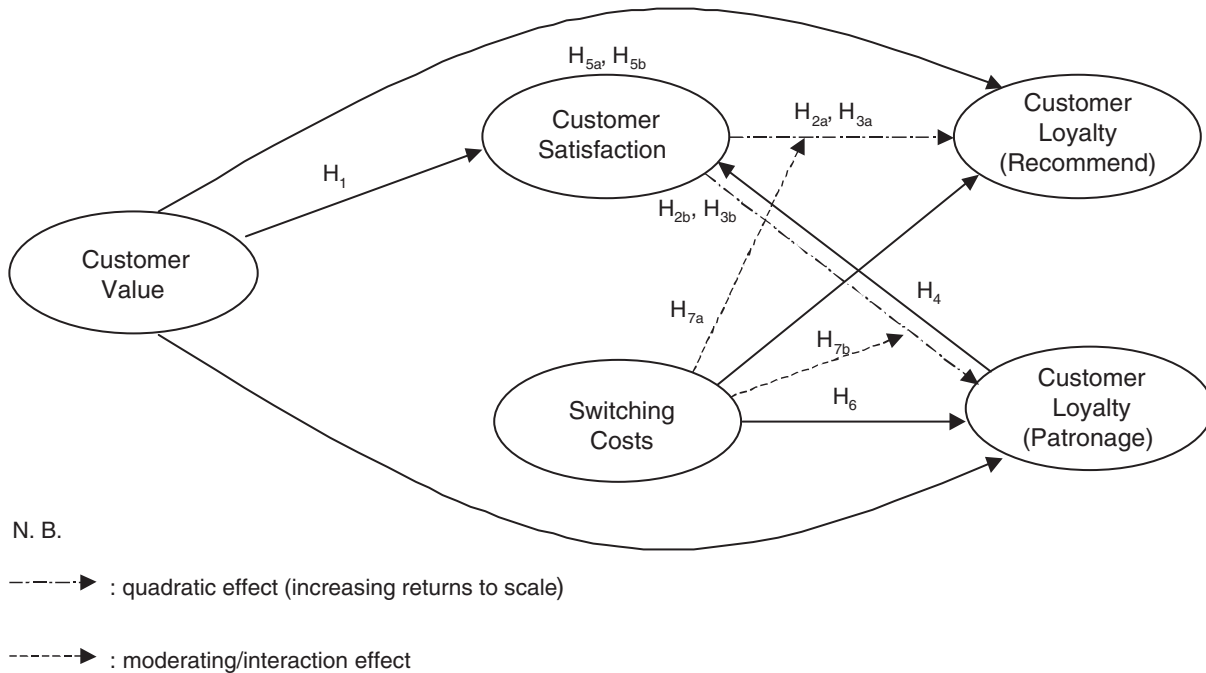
$H_{5a}$, $H_{5b}$

Customer Satisfaction

$H_{2a}$, $H_{3a}$

Customer Loyalty (Recommend)

$H_1$

$H_{2b}$, $H_{3b}$

Customer Value

$H_4$

$H_{7a}$

$H_{7b}$

Customer Loyalty (Patronage)

Switching Costs

$H_6$

N. B.

: quadratic effect (increasing returns to scale)

: moderating/interaction effect